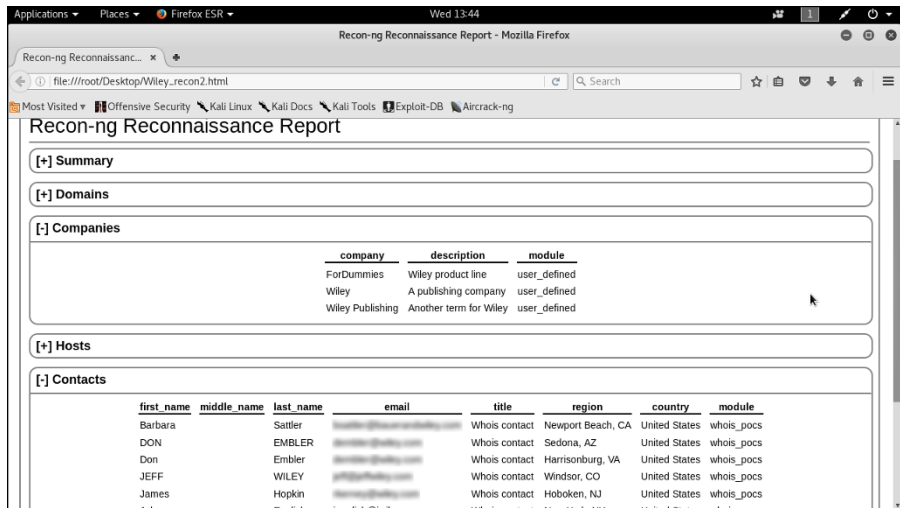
Applications ▾ Places ▾ Firefox ESR ▾ Wed 13:44 1

Recon-ng Reconnaissance Report - Mozilla Firefox

Recon-ng Reconnaissanc... ×

file:///root/Desktop/Wiley_recon2.html

Search

Most Visited ▾ Offensive Security Kali Linux Kali Docs Kali Tools Exploit-DB Aircrack-ng

Recon-ng Reconnaissance Report

[+] Summary

[+] Domains

[-] Companies

| company | description | module |
|---|---|---|
| ForDummies | Wiley product line | user_defined |
| Wiley | A publishing company | user_defined |
| Wiley Publishing | Another term for Wiley | user_defined |

[+] Hosts

[-] Contacts

| first_name | middle_name | last_name | email | title | region | country | module |
|---|---|---|---|---|---|---|---|
| Barbara | | Sattler | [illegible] | Whois contact | Newport Beach, CA | United States | whois_pocs |
| DON | | EMBLER | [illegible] | Whois contact | Sedona, AZ | United States | whois_pocs |
| Don | | Embler | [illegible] | Whois contact | Harrisonburg, VA | United States | whois_pocs |
| JEFF | | WILEY | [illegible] | Whois contact | Windsor, CO | United States | whois_pocs |
| James | | Hopkin | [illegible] | Whois contact | Hoboken, NJ | United States | whois_pocs |